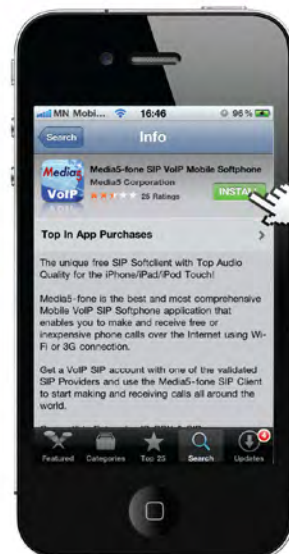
MN Mobi... 16:46 96 %

Search Info

Media5 VoIP

Media5-fone SIP VoIP Mobile Softphone
Media5 Corporation
25 Ratings
INSTAL

Top In App Purchases

The unique free SIP Softclient with Top Audio Quality for the iPhone/iPad/iPod Touch!

Media5-fone is the best and most comprehensive Mobile VoIP SIP Softphone application that enables you to make and receive free or inexpensive phone calls over the Internet using Wi-Fi or 3G connection.

Get a VoIP SIP account with one of the validated SIP Providers and use the Media5-fone SIP Client to start making and receiving calls all around the world.

Featured Categories Top 25 Search Updates
4